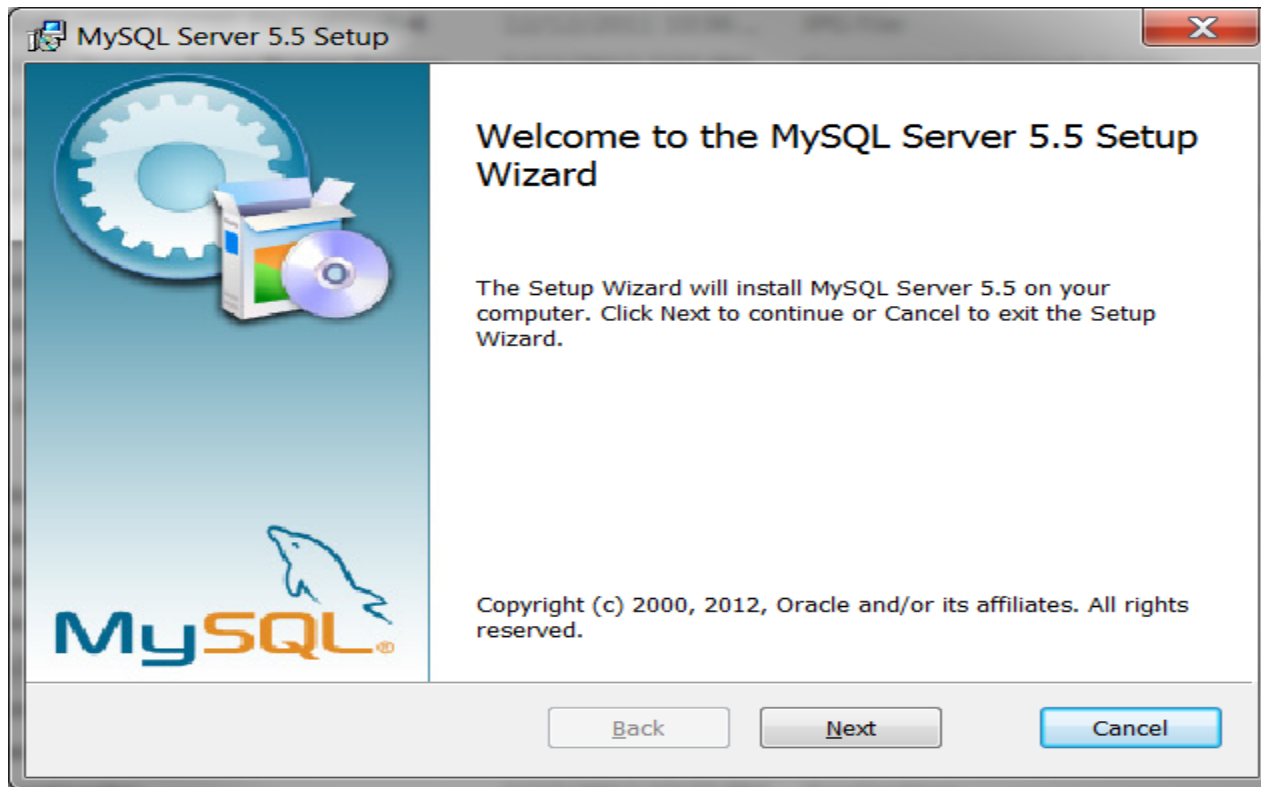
MySQL Server 5.5 Setup

Welcome to the MySQL Server 5.5 Setup Wizard

The Setup Wizard will install MySQL Server 5.5 on your computer. Click Next to continue or Cancel to exit the Setup Wizard.

MySQL

Copyright (c) 2000, 2012, Oracle and/or its affiliates. All rights reserved.

Back
Next
Cancel